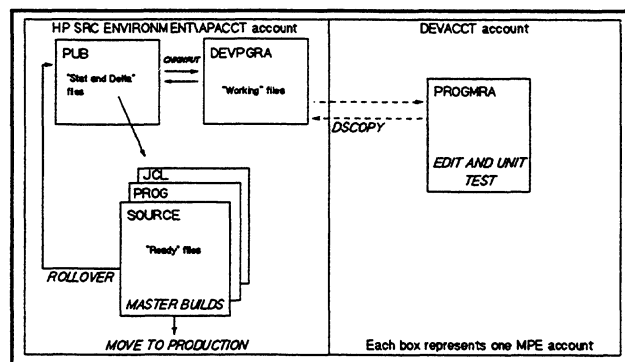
HP SRC ENVIRONMENT\APACCT account

PUB

"Stat and Delta" files

CHECKOUT

DEVPGRA

"Working" files

DEVACCT account

PROGMRA

DSCOPY

EDIT AND UNIT TEST

JCL

PROG

SOURCE

"Ready" files

ROLLOVER

MASTER BUILDS

MOVE TO PRODUCTION

Each box represents one MPE account